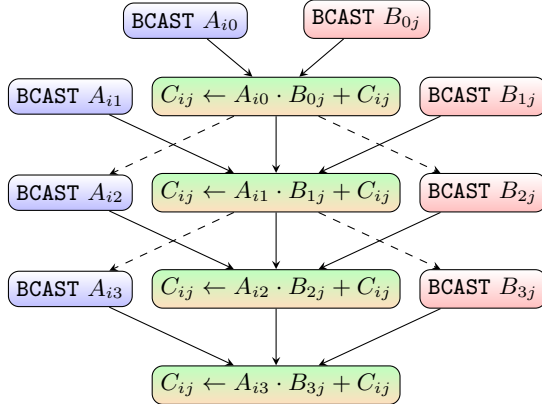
BCAST $A_{i0}$

BCAST $B_{0j}$

BCAST $A_{i1}$

$C_{ij} \leftarrow A_{i0} \cdot B_{0j} + C_{ij}$

BCAST $B_{1j}$

BCAST $A_{i2}$

$C_{ij} \leftarrow A_{i1} \cdot B_{1j} + C_{ij}$

BCAST $B_{2j}$

BCAST $A_{i3}$

$C_{ij} \leftarrow A_{i2} \cdot B_{2j} + C_{ij}$

BCAST $B_{3j}$

$C_{ij} \leftarrow A_{i3} \cdot B_{3j} + C_{ij}$